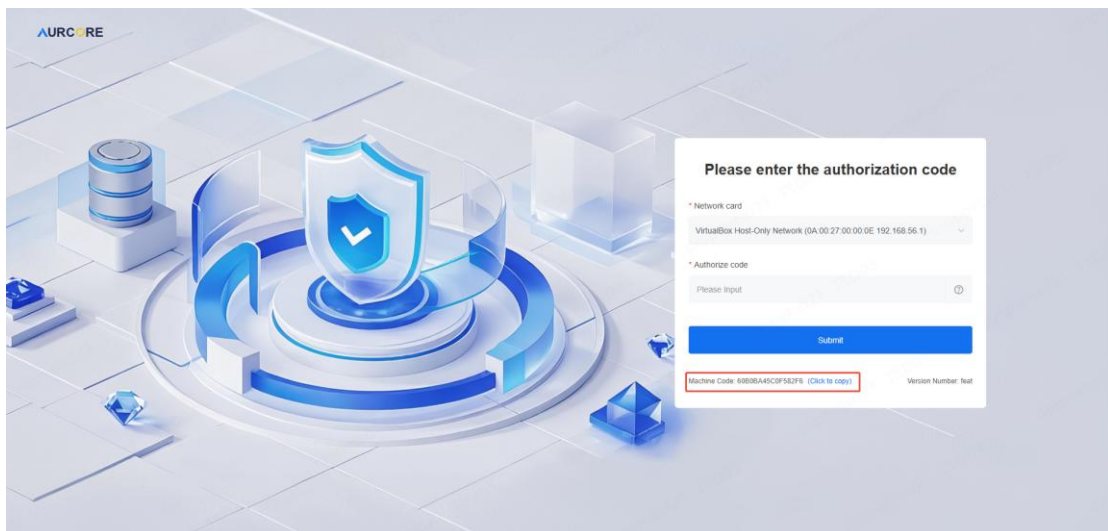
AURCORE

Please enter the authorization code

* Network card

VirtualBox Host-Only Network (0A:00:27:00:00:0E 192.168.56.1)

* Authorize code

Please Input

Submit

Machine Code: 60B0BA45C0F582F6 (Click to copy)

Version Number: feat